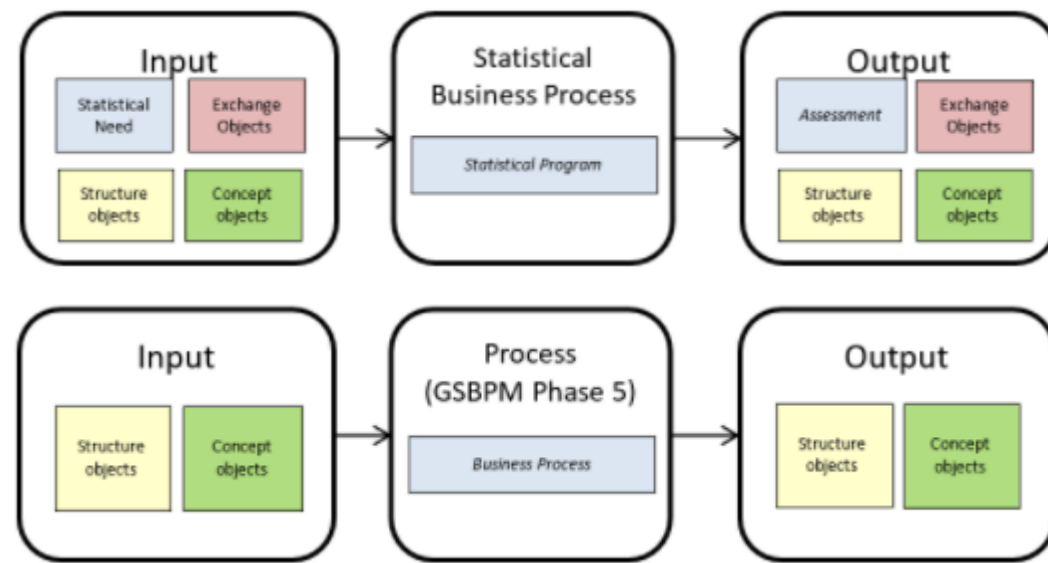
Input

Statistical Need

Exchange Objects

Structure objects

Concept objects

Statistical Business Process

*Statistical Program*

Output

*Assessment*

Exchange Objects

Structure objects

Concept objects

Input

Structure objects

Concept objects

Process (GSBPM Phase 5)

*Business Process*

Output

Structure objects

Concept objects